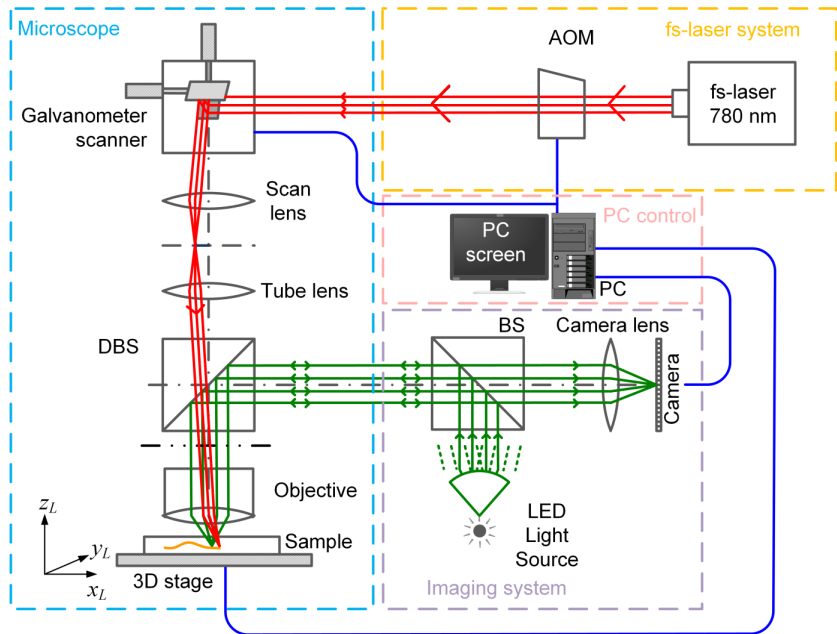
Microscope

fs-laser system

AOM

fs-laser 780 nm

Galvanometer scanner

Scan lens

Tube lens

PC control

PC screen

PC

DBS

BS

Camera lens

Camera

Objective

LED Light Source

$z_L$

$y_L$

$x_L$

Sample

3D stage

Imaging system